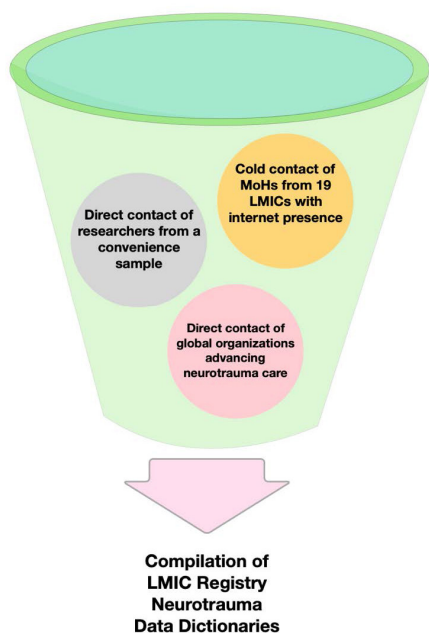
Cold contact of MoHs from 19 LMICs with internet presence

Direct contact of researchers from a convenience sample

Direct contact of global organizations advancing neurotrauma care

Compilation of LMIC Registry Neurotrauma Data Dictionaries